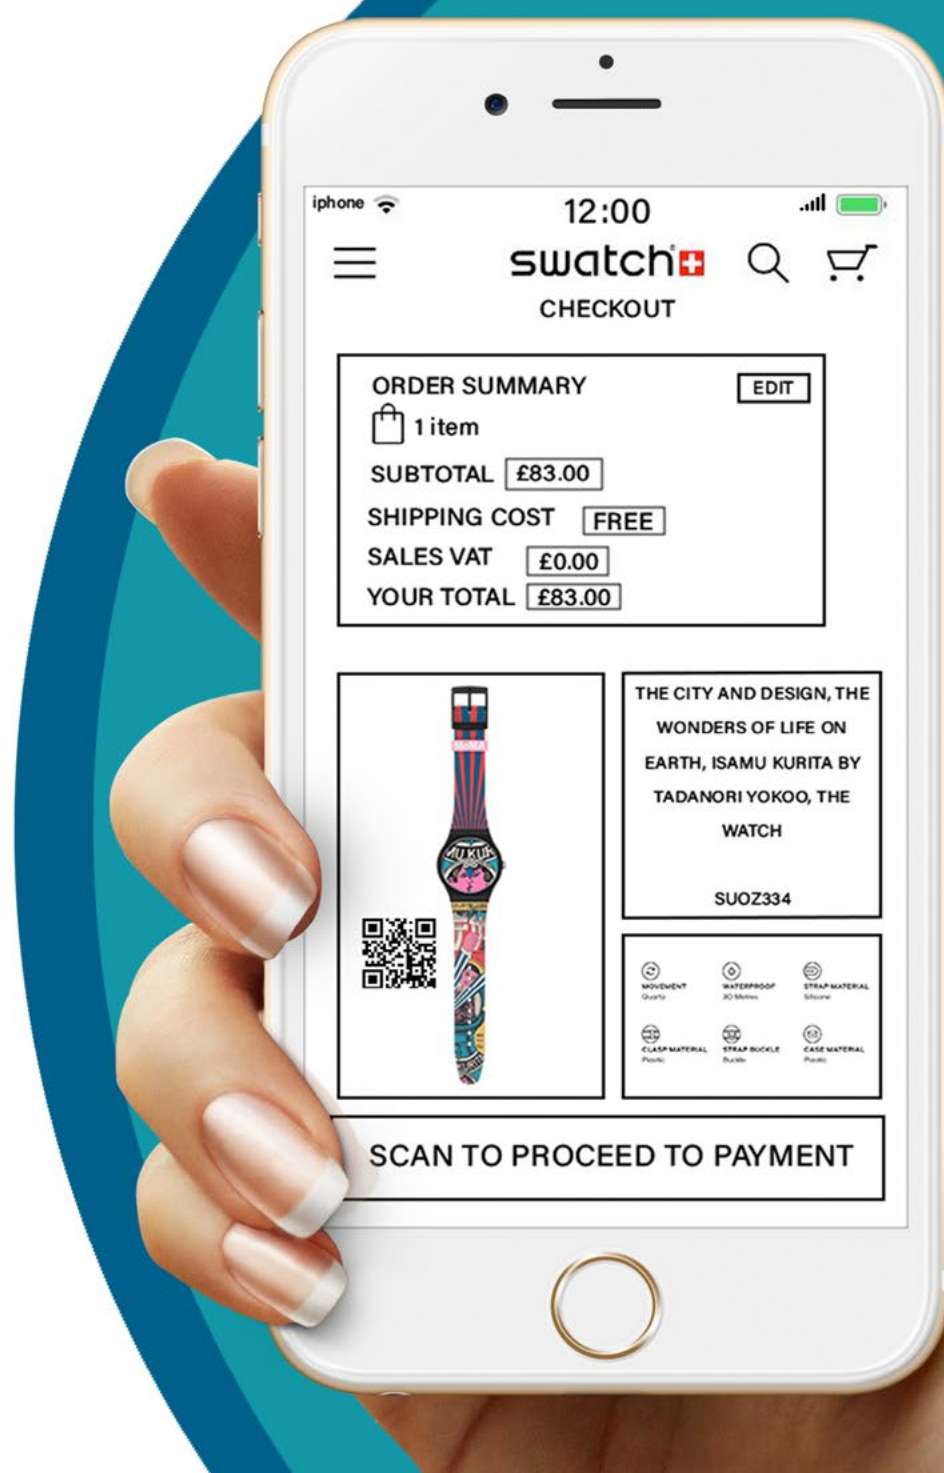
iphone
12:00
swatch
CHECKOUT

ORDER SUMMARY
EDIT
1 item
SUBTOTAL £83.00
SHIPPING COST FREE
SALES VAT £0.00
YOUR TOTAL £83.00

THE CITY AND DESIGN, THE WONDERS OF LIFE ON EARTH, ISAMU KURITA BY TADANORI YOKOO, THE WATCH

SUOZ334

MOVEMENT
Quartz
WATERPROOF
30 Metres
STRAP MATERIAL
Silicone
CLASP MATERIAL
Plastic
STRAP BUCKLE
Buckle
CASE MATERIAL
Plastic

SCAN TO PROCEED TO PAYMENT